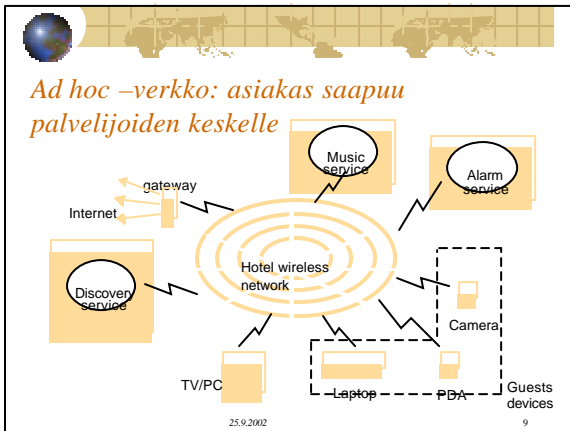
Ad hoc –verkko: asiakas saapuu palvelijoiden keskelle

Music service

Alarm service

gateway

Internet

Hotel wireless network

Discovery service

Camera

TV/PC

Laptop

PDA

Guests devices

25.9.2002

9